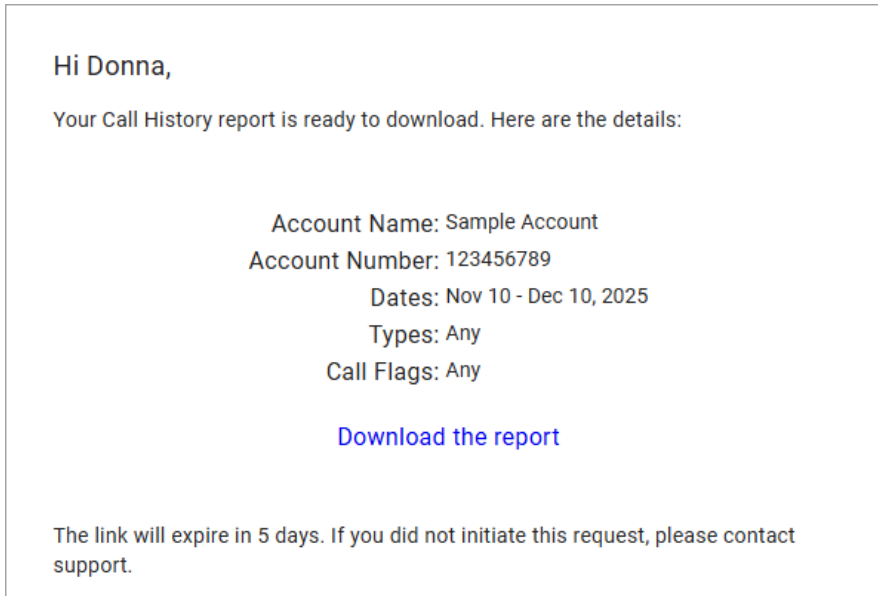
Hi Donna,

Your Call History report is ready to download. Here are the details:

Account Name: Sample Account
Account Number: 123456789
Dates: Nov 10 - Dec 10, 2025
Types: Any
Call Flags: Any

Download the report

The link will expire in 5 days. If you did not initiate this request, please contact support.